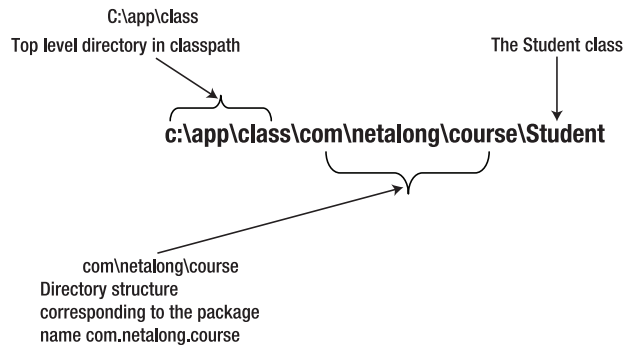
C:\app\class
Top level directory in classpath

The Student class

c:\app\class\com\netalong\course\Student

com\netalong\course
Directory structure corresponding to the package name com.netalong.course